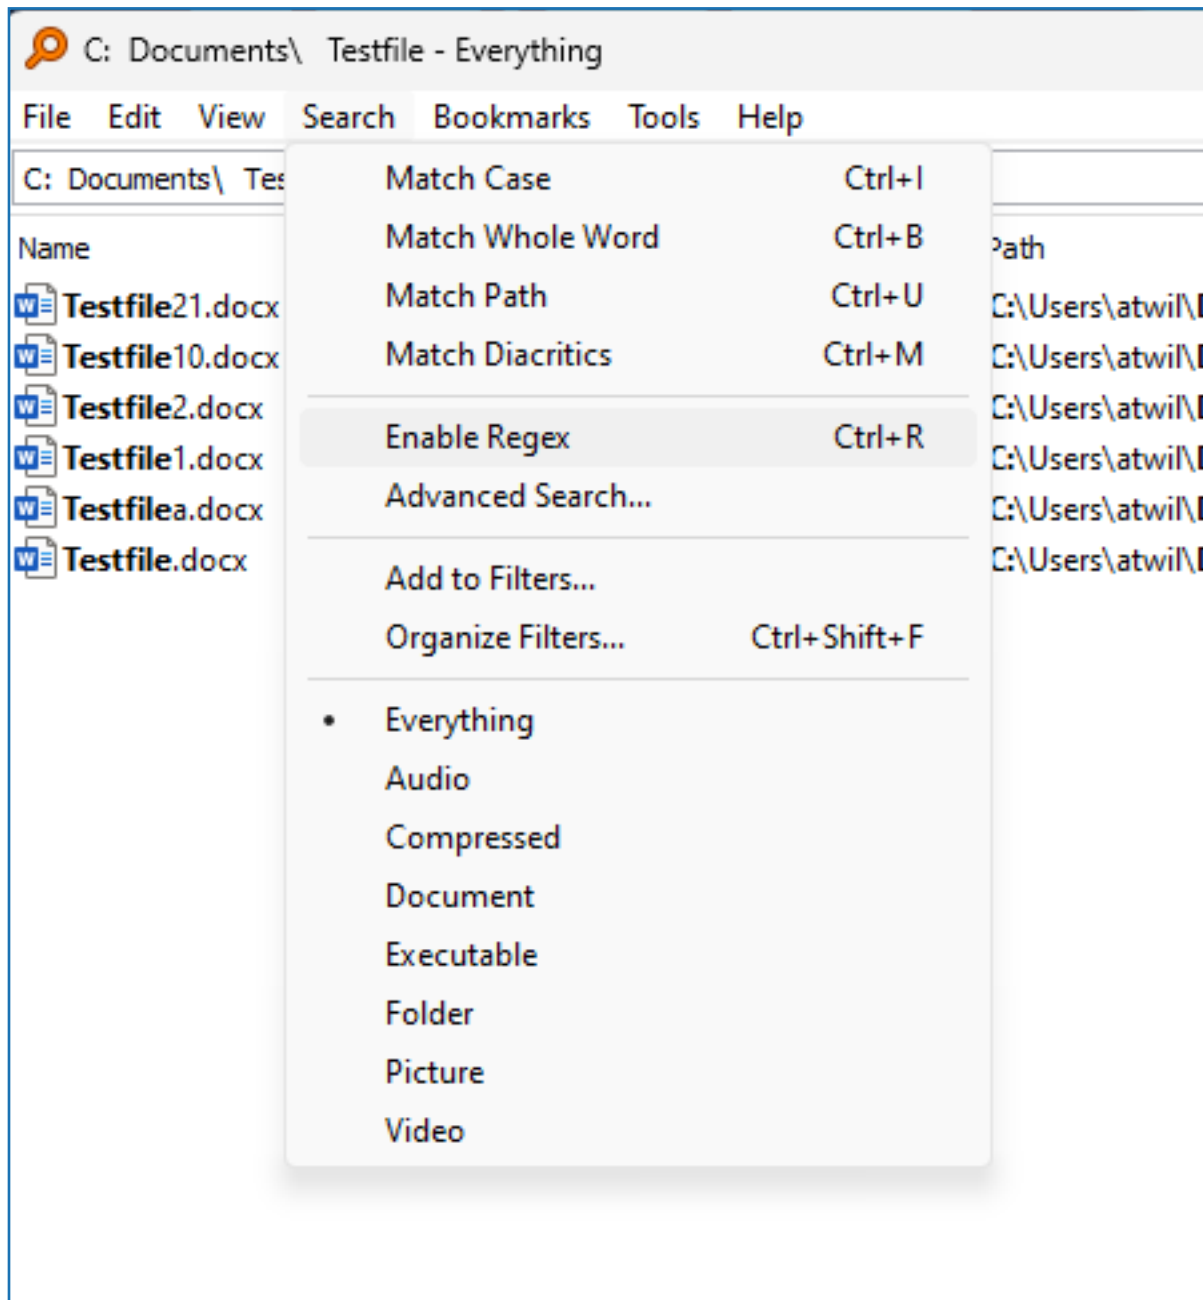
C: Documents\ Testfile - Everything

File Edit View Search Bookmarks Tools Help

C: Documents\ Tes

Name

Testfile21.docx
Testfile10.docx
Testfile2.docx
Testfile1.docx
Testfilea.docx
Testfile.docx

Path
C:\Users\atwil\
C:\Users\atwil\
C:\Users\atwil\
C:\Users\atwil\
C:\Users\atwil\
C:\Users\atwil\

Match Case Ctrl+I
Match Whole Word Ctrl+B
Match Path Ctrl+U
Match Diacritics Ctrl+M
Enable Regex Ctrl+R
Advanced Search...
Add to Filters...
Organize Filters... Ctrl+Shift+F
• Everything
Audio
Compressed
Document
Executable
Folder
Picture
Video